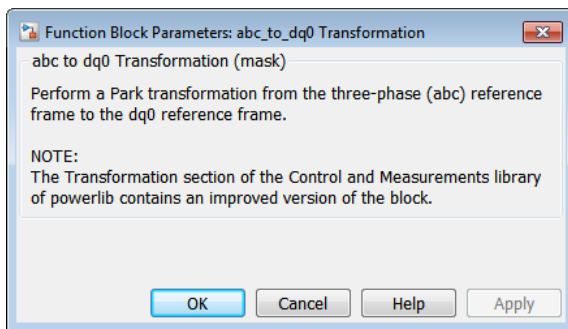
Function Block Parameters: abc_to_dq0 Transformation

abc to dq0 Transformation (mask)

Perform a Park transformation from the three-phase (abc) reference frame to the dq0 reference frame.

NOTE:
The Transformation section of the Control and Measurements library of powerlib contains an improved version of the block.

OK Cancel Help Apply